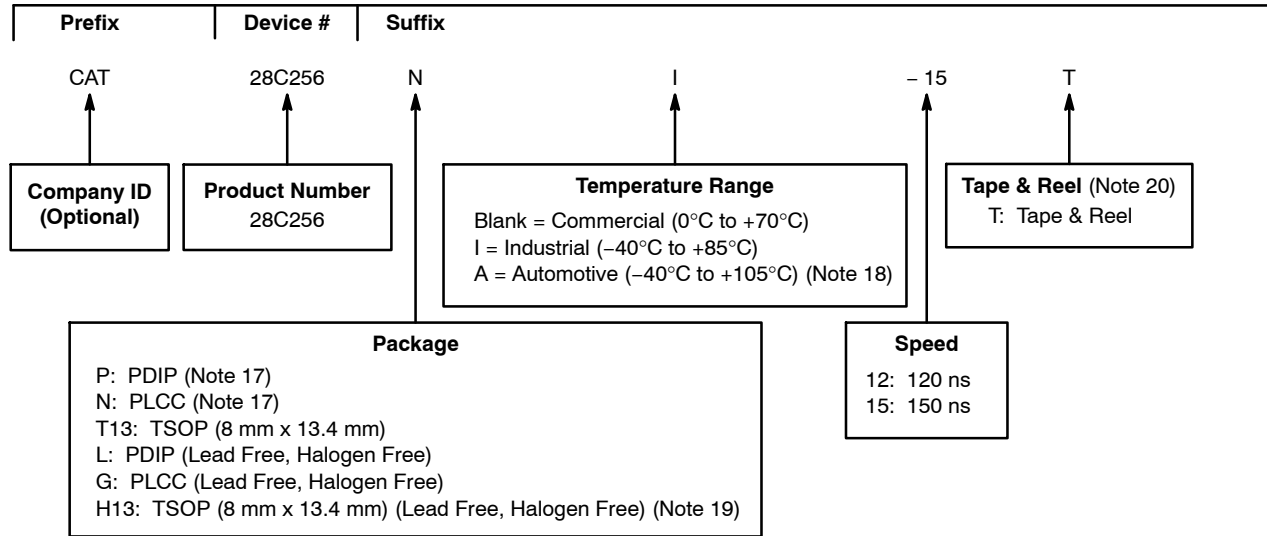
Prefix | Device # | Suffix

CAT 28C256 N I − 15 T

Company ID (Optional)

Product Number
28C256

Temperature Range
Blank = Commercial (0°C to +70°C)
I = Industrial (−40°C to +85°C)
A = Automotive (−40°C to +105°C) (Note 18)

Tape & Reel (Note 20)
T: Tape & Reel

Package
P: PDIP (Note 17)
N: PLCC (Note 17)
T13: TSOP (8 mm x 13.4 mm)
L: PDIP (Lead Free, Halogen Free)
G: PLCC (Lead Free, Halogen Free)
H13: TSOP (8 mm x 13.4 mm) (Lead Free, Halogen Free) (Note 19)

Speed
12: 120 ns
15: 150 ns